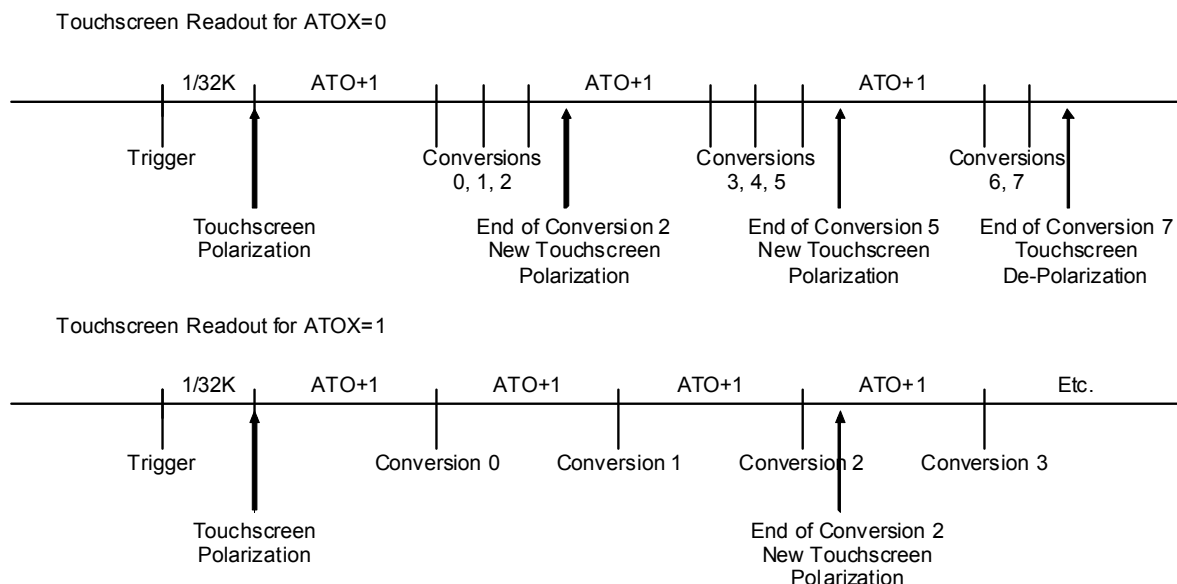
Touchscreen Readout for ATOX=0

1/32K

ATO+1

ATO+1

ATO+1

Trigger

Conversions 0, 1, 2

Conversions 3, 4, 5

Conversions 6, 7

Touchscreen Polarization

End of Conversion 2 New Touchscreen Polarization

End of Conversion 5 New Touchscreen Polarization

End of Conversion 7 Touchscreen De-Polarization

Touchscreen Readout for ATOX=1

1/32K

ATO+1

ATO+1

ATO+1

ATO+1

Etc.

Trigger

Conversion 0

Conversion 1

Conversion 2

Conversion 3

Touchscreen Polarization

End of Conversion 2 New Touchscreen Polarization